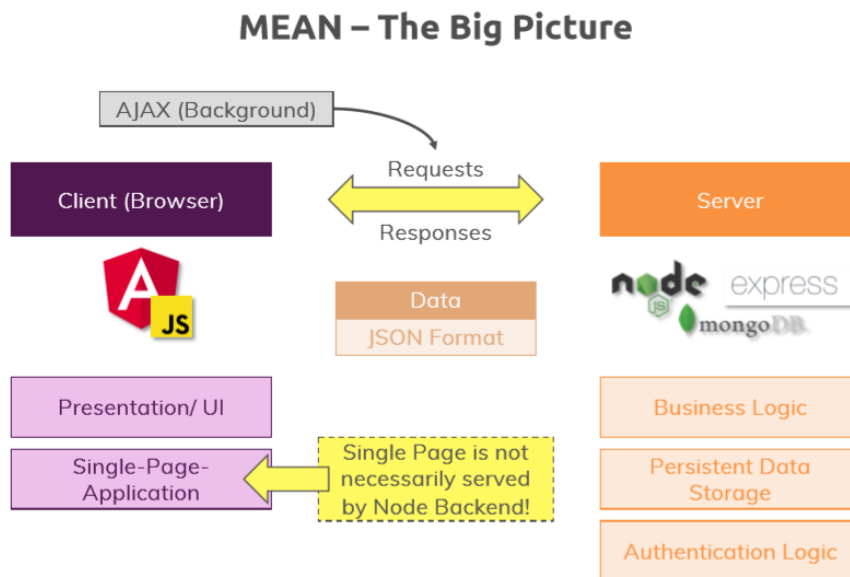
MEAN – The Big Picture

AJAX (Background)

Requests

Responses

Client (Browser)

Server

JS

node JS

express

mongoDB

Data

JSON Format

Presentation/ UI

Single-Page-Application

Single Page is not necessarily served by Node Backend!

Business Logic

Persistent Data Storage

Authentication Logic